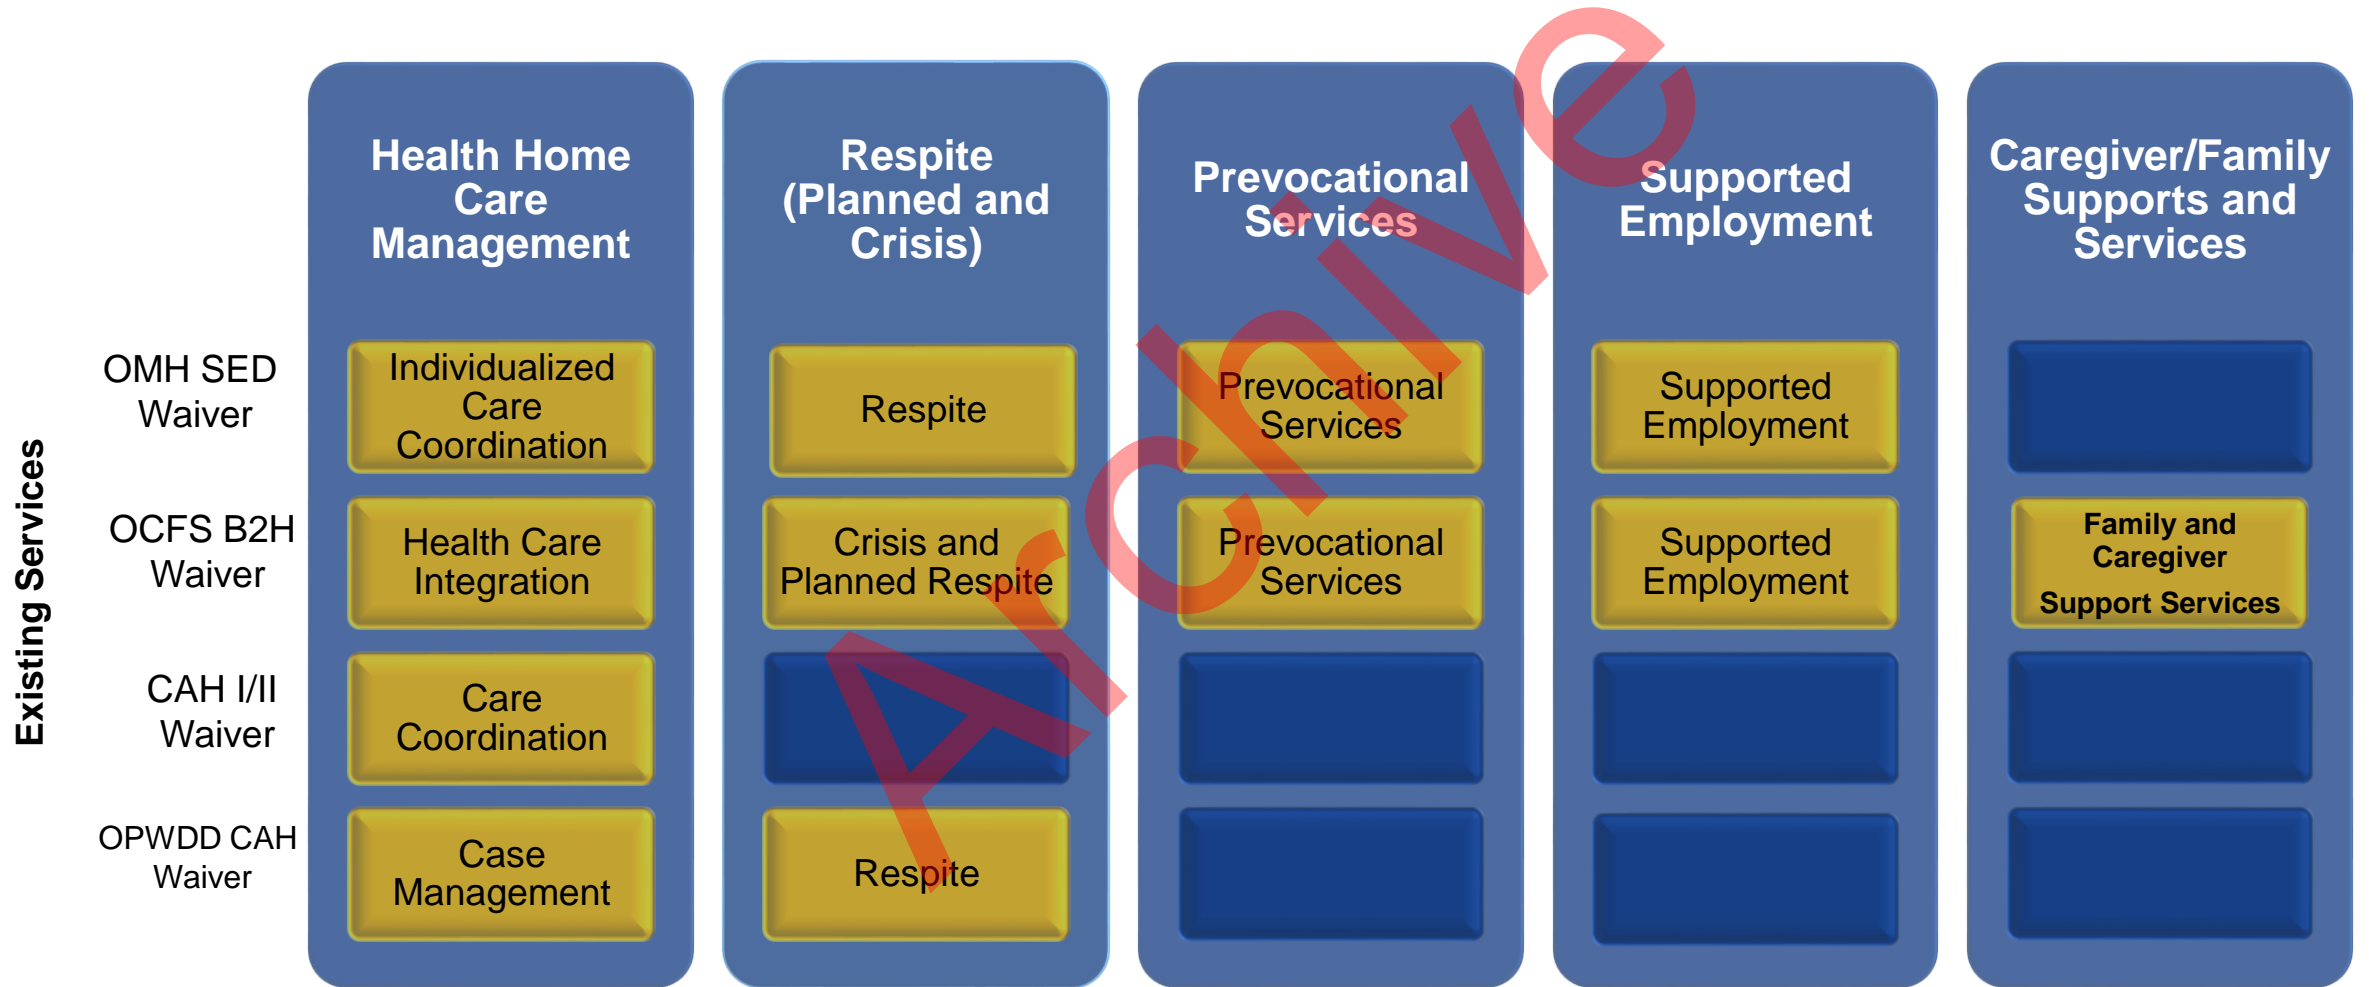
Existing Services

| | Health Home Care Management | Respite (Planned and Crisis) | Prevocational Services | Supported Employment | Caregiver/Family Supports and Services |
|---|---|---|---|---|---|
| OMH SED Waiver | Individualized Care Coordination | Respite | Prevocational Services | Supported Employment | |
| OCFS B2H Waiver | Health Care Integration | Crisis and Planned Respite | Prevocational Services | Supported Employment | Family and Caregiver Support Services |
| CAH I/II Waiver | Care Coordination | | | | |
| OPWDD CAH Waiver | Case Management | Respite | | | |

Archive